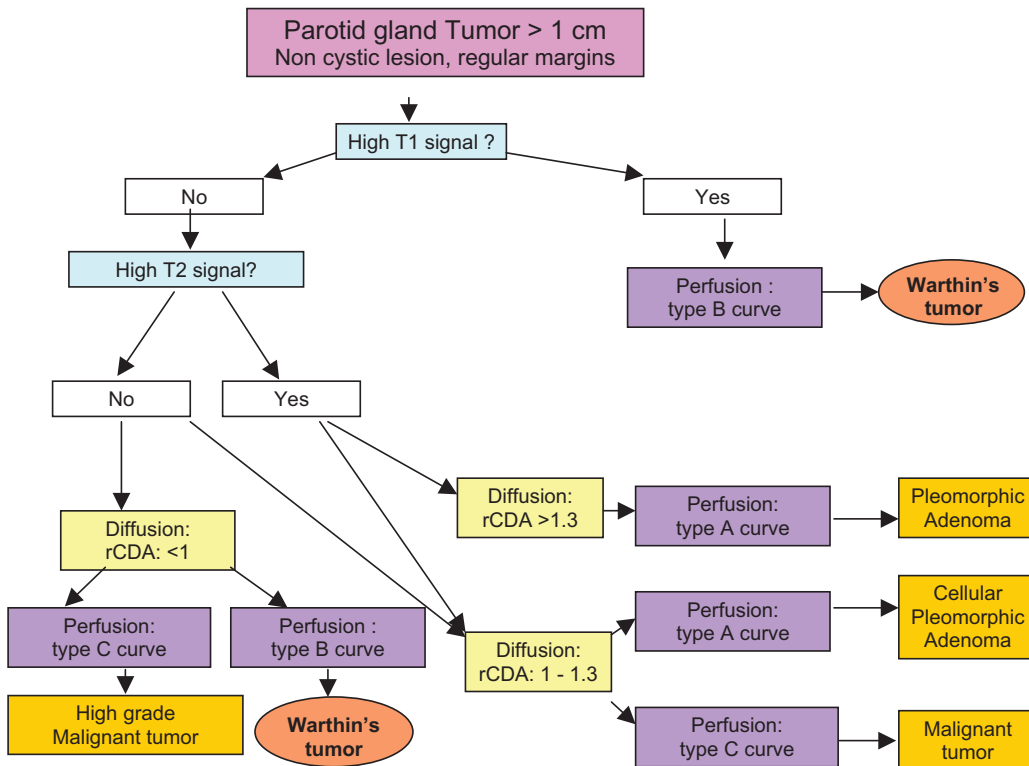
Parotid gland Tumor > 1 cm
Non cystic lesion, regular margins

High T1 signal ?

No

Yes

Perfusion : type B curve

Warthin's tumor

High T2 signal?

No

Yes

Diffusion: rCDA >1.3

Perfusion: type A curve

Pleomorphic Adenoma

Diffusion: rCDA: <1

Perfusion: type C curve

Perfusion : type B curve

High grade Malignant tumor

Warthin's tumor

Diffusion: rCDA: 1 - 1.3

Perfusion: type A curve

Cellular Pleomorphic Adenoma

Perfusion: type C curve

Malignant tumor